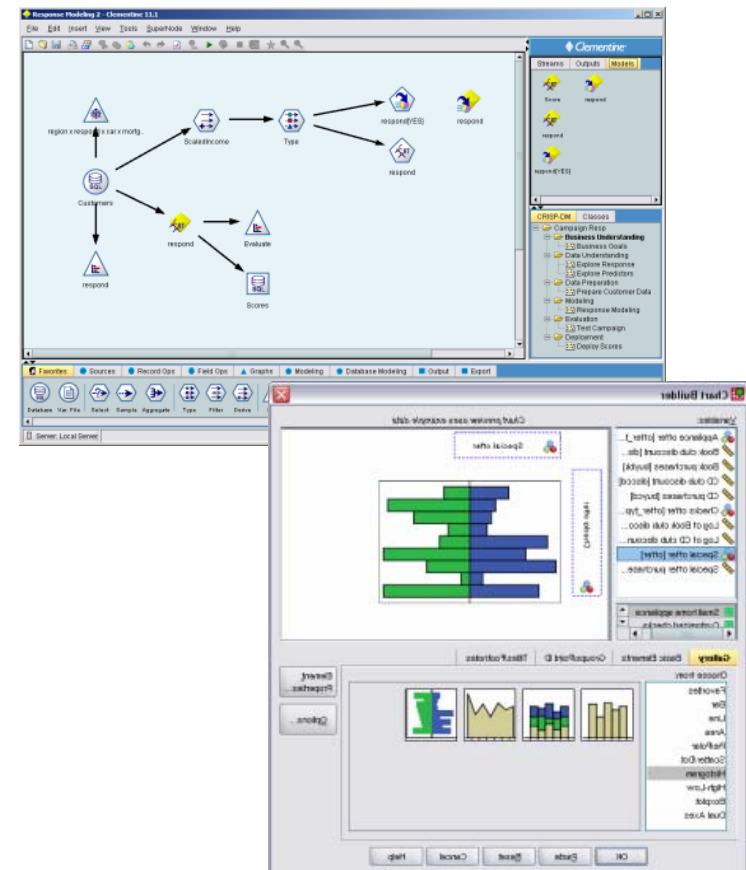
Response Modeling 2 - Clementine 11.1

File Edit Insert View Tools SuperNode Window Help

region x respond x car x mortg...

ScaledIncome

Type

respond(YES)

respond

respond

Customers

respond

Evaluate

respond

Scores

Clementine

Streams Outputs Models

Score respond

respond

respond(YES)

CRISP-DM Classes

Campaign Resp
Business Understanding
Business Goals
Data Understanding
Explore Response
Explore Predictors
Data Preparation
Prepare Customer Data
Modeling
Response Modeling
Evaluation
Test Campaign
Deployment
Deploy Scores

Favorites Sources Record Ops Field Ops Graphs Modeling Database Modeling Output Export

Database Var. File Select Sample Aggregate Type Filter Derive

Server: Local Server

Chart Builder

Variables:

Appliance offer [offer_t...
Book club discount [dis...
Book purchases [buybk]
CD club discount [disccd]
CD purchases [buycd]
Credit offer [offer_typ...
Log of Book club disco...
Log of CD club discoun...
Special offer [offer]
Special offer purchase...

Small home appliance
Customized checks

Chart preview uses example data

Special offer

Histogram

Gallery Basic Elements Groups/Point ID Titles/Footnotes

Choose from:

Favorites
Bar
Line
Area
Pie/Polar
Scatter/Dot
Histogram
High-Low
Boxplot
Dual Axes

Element Properties...

Options...

OK Paste Reset Cancel Help